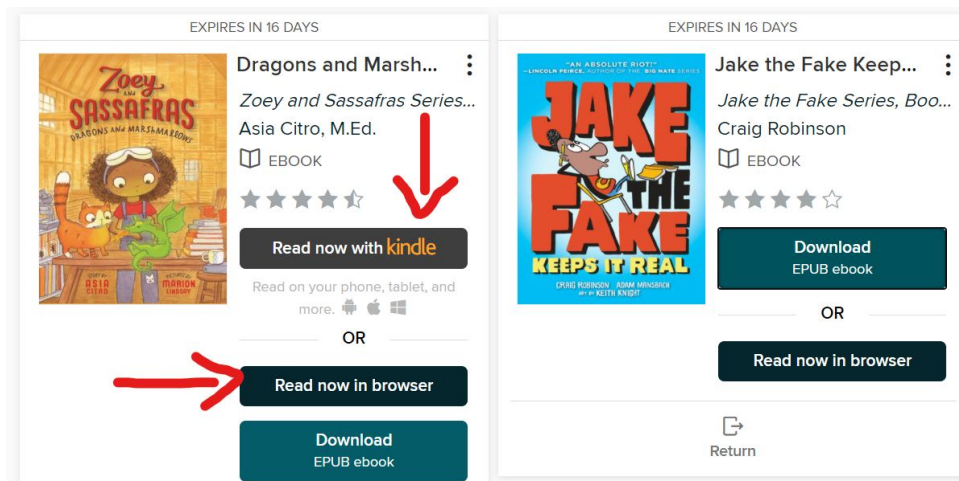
EXPIRES IN 16 DAYS

Zoey and Sassafras

Dragons and Marshmallows

Story by Asia Citro

Illustrated by Marion Lindsay

Dragons and Marsh...

Zoey and Sassafras Series...

Asia Citro, M.Ed.

EBOOK

Read now with kindle

Read on your phone, tablet, and more.

OR

Read now in browser

Download
EPUB ebook

EXPIRES IN 16 DAYS

"AN ABSOLUTE RIOT!" —LINCOLN PEIRCE, AUTHOR OF THE BIG NATE SERIES

JAKE THE FAKE KEEPS IT REAL

CRAIG ROBINSON ADAM MANSBACH ART BY KEITH KNIGHT

Jake the Fake Keep...

Jake the Fake Series, Boo...

Craig Robinson

EBOOK

Download
EPUB ebook

OR

Read now in browser

Return